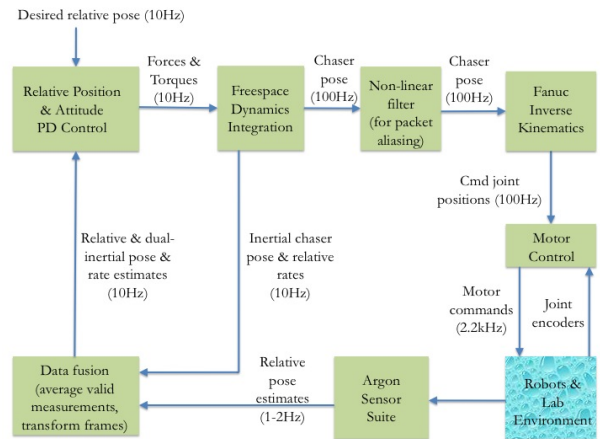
Desired relative pose (10Hz)

Relative Position & Attitude PD Control

Forces & Torques (10Hz)

Freespace Dynamics Integration

Chaser pose (100Hz)

Non-linear filter (for packet aliasing)

Chaser pose (100Hz)

Fanuc Inverse Kinematics

Cmd joint positions (100Hz)

Relative & dual-inertial pose & rate estimates (10Hz)

Inertial chaser pose & relative rates (10Hz)

Motor Control

Motor commands (2.2kHz)

Joint encoders

Data fusion (average valid measurements, transform frames)

Relative pose estimates (1-2Hz)

Argon Sensor Suite

Robots & Lab Environment